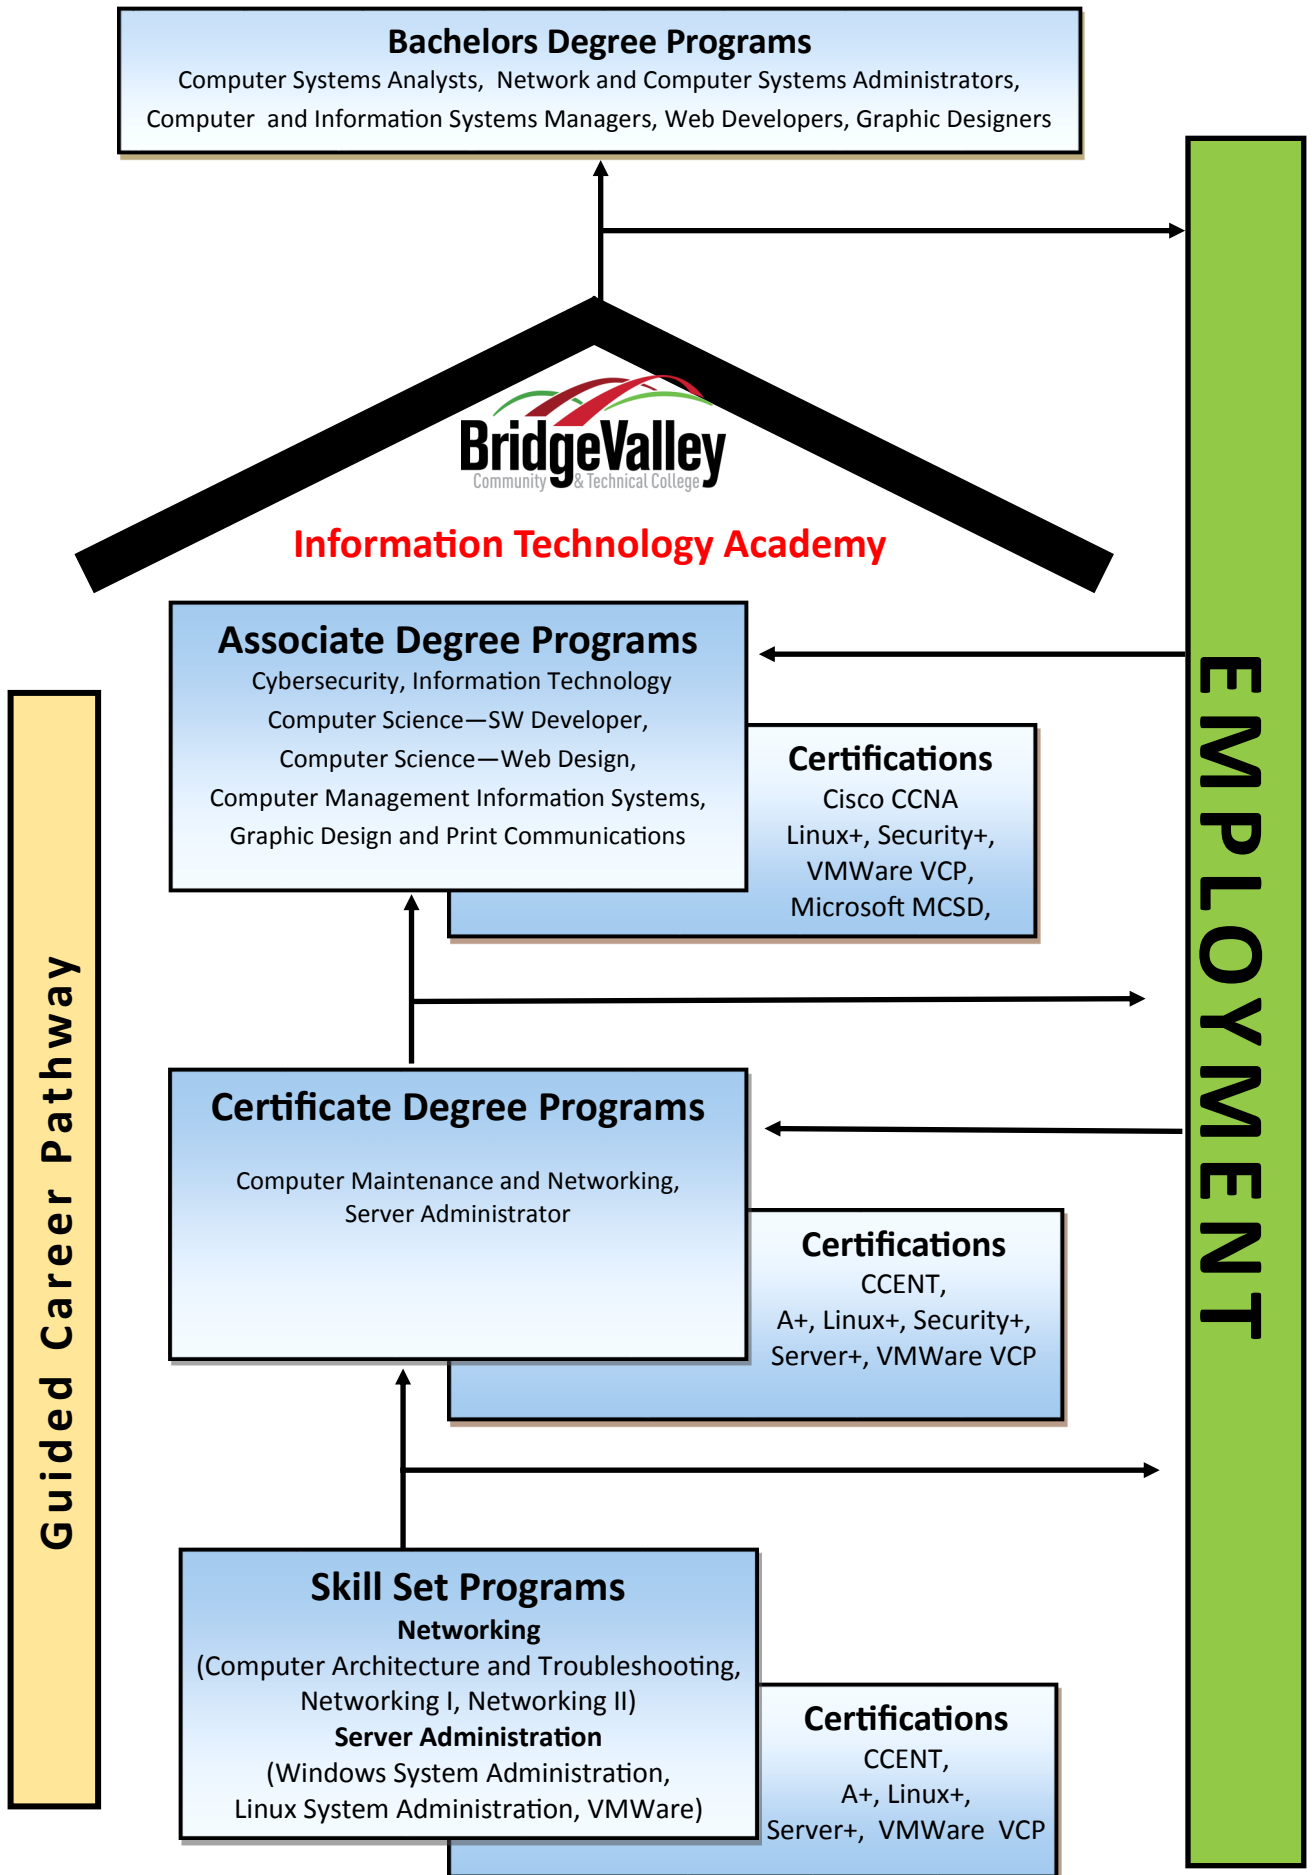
Bachelors Degree Programs
Computer Systems Analysts, Network and Computer Systems Administrators, Computer and Information Systems Managers, Web Developers, Graphic Designers

BridgeValley
Community & Technical College

Information Technology Academy

Associate Degree Programs
Cybersecurity, Information Technology
Computer Science—SW Developer,
Computer Science—Web Design,
Computer Management Information Systems,
Graphic Design and Print Communications

Certifications
Cisco CCNA
Linux+, Security+,
VMWare VCP,
Microsoft MCSD,

Certificate Degree Programs
Computer Maintenance and Networking,
Server Administrator

Certifications
CCENT,
A+, Linux+, Security+,
Server+, VMWare VCP

Skill Set Programs
Networking
(Computer Architecture and Troubleshooting,
Networking I, Networking II)
Server Administration
(Windows System Administration,
Linux System Administration, VMWare)

Certifications
CCENT,
A+, Linux+,
Server+, VMWare VCP

Guided Career Pathway

EMPLOYMENT